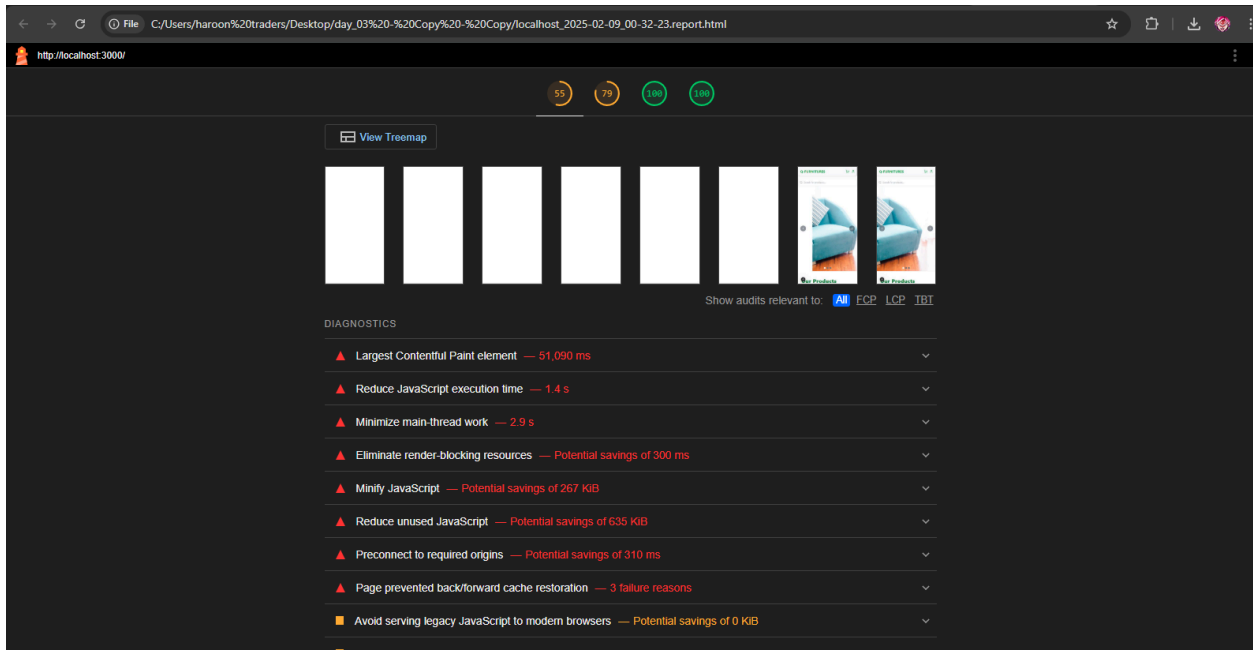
File C:/Users/haroon%20traders/Desktop/day_03%20-%20Copy%20-%20Copy/localhost_2025-02-09_00-32-23.report.html

http://localhost:3000/

55 79 100 100

View Treemap

Show audits relevant to: All FCP LCP TBT

DIAGNOSTICS

Largest Contentful Paint element — 51,090 ms

Reduce JavaScript execution time — 1.4 s

Minimize main-thread work — 2.9 s

Eliminate render-blocking resources — Potential savings of 300 ms

Minify JavaScript — Potential savings of 267 KiB

Reduce unused JavaScript — Potential savings of 635 KiB

Preconnect to required origins — Potential savings of 310 ms

Page prevented back/forward cache restoration — 3 failure reasons

Avoid serving legacy JavaScript to modern browsers — Potential savings of 0 KiB